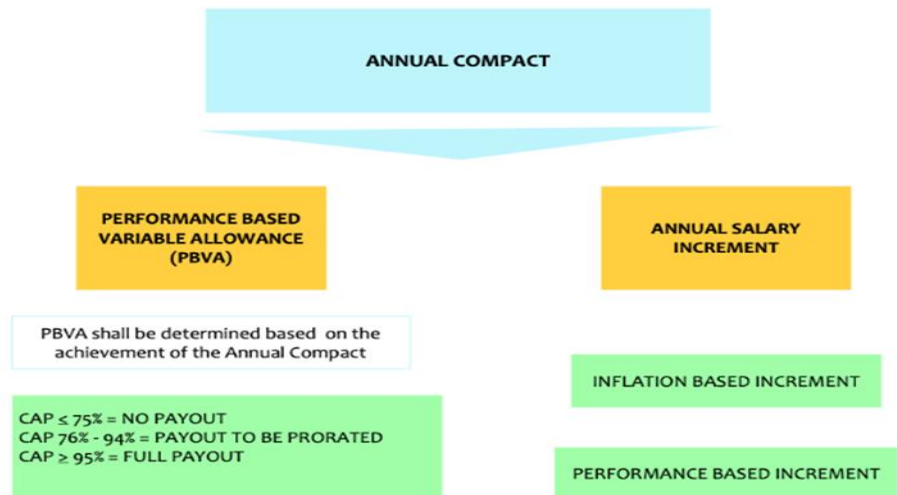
ANNUAL COMPACT

PERFORMANCE BASED VARIABLE ALLOWANCE (PBVA)

PBVA shall be determined based on the achievement of the Annual Compact

CAP $\leq$ 75% = NO PAYOUT
CAP 76% - 94% = PAYOUT TO BE PRORATED
CAP $\geq$ 95% = FULL PAYOUT

ANNUAL SALARY INCREMENT

INFLATION BASED INCREMENT

PERFORMANCE BASED INCREMENT